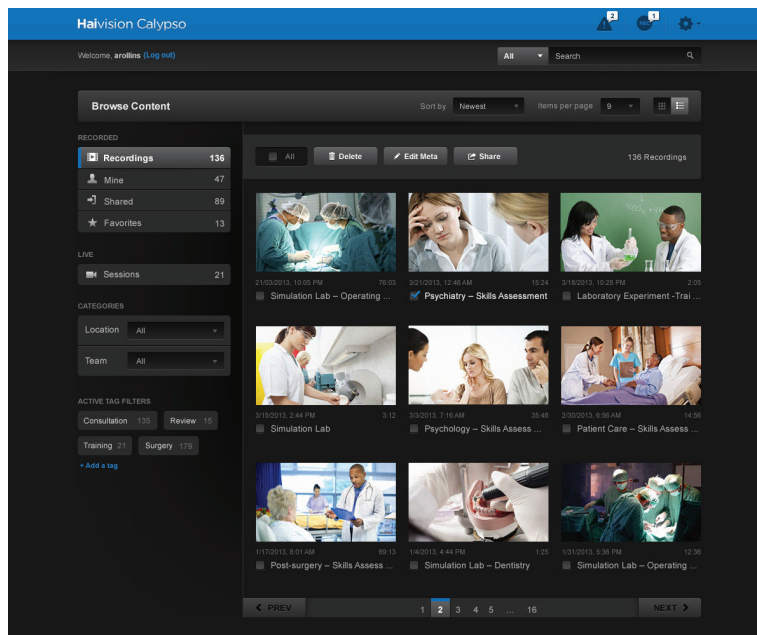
Haivision Calypso

2 1

Welcome, arollins (Log out)

All Search

Browse Content

Sort by Newest Items per page 9

RECORDED

Recordings 136
Mine 47
Shared 89
Favorites 13

LIVE

Sessions 21

CATEGORIES

Location All
Team All

ACTIVE TAG FILTERS

Consultation 135
Review 15
Training 21
Surgery 179

+ Add a tag

All Delete Edit Meta Share 136 Recordings

21/03/2013, 10:05 PM 76:03
Simulation Lab – Operating ...

3/21/2013, 12:46 AM 15:24
Psychiatry – Skills Assessment

3/18/2013, 10:28 PM 2:05
Laboratory Experiment -Trai ...

3/15/2013, 2:44 PM 3:12
Simulation Lab

3/3/2013, 7:16 AM 35:48
Psychology – Skills Assess ...

2/30/2013, 6:45 PM 14:56
Patient Care – Skills Assess ...

1/17/2013, 8:01 AM 69:13
Post-surgery – Skills Assess ...

1/4/2013, 4:44 PM 1:25
Simulation Lab – Dentistry

1/31/2013, 5:36 PM 12:36
Simulation Lab – Operating ...

PREV 1 2 3 4 5 ... 16 NEXT